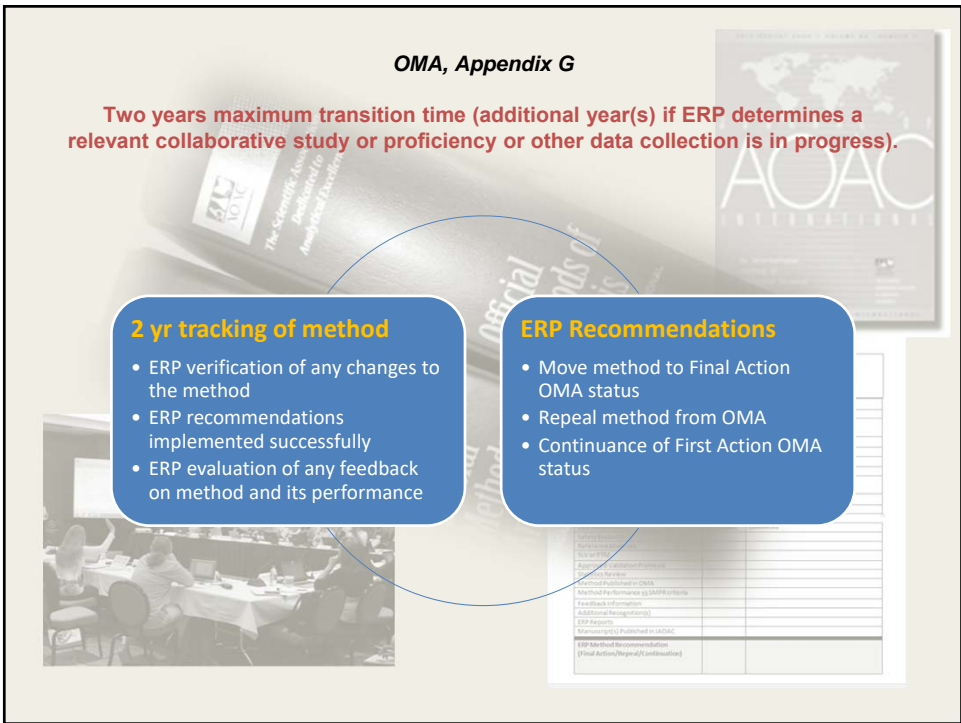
OMA, Appendix G

Two years maximum transition time (additional year(s) if ERP determines a relevant collaborative study or proficiency or other data collection is in progress).

2 yr tracking of method

- ERP verification of any changes to the method
- ERP recommendations implemented successfully
- ERP evaluation of any feedback on method and its performance

ERP Recommendations

- Move method to Final Action OMA status
- Repeal method from OMA
- Continuance of First Action OMA status

AOAC

INTERNATIONAL

Method Published in OMA
Method Performance vs SMPR criteria
Feedback Information
Additional Recognition(s)
ERP Reports
Manuscript(s) Published in JAOAC
ERP Method Recommendation (Final Action/Repeal/Continuation)